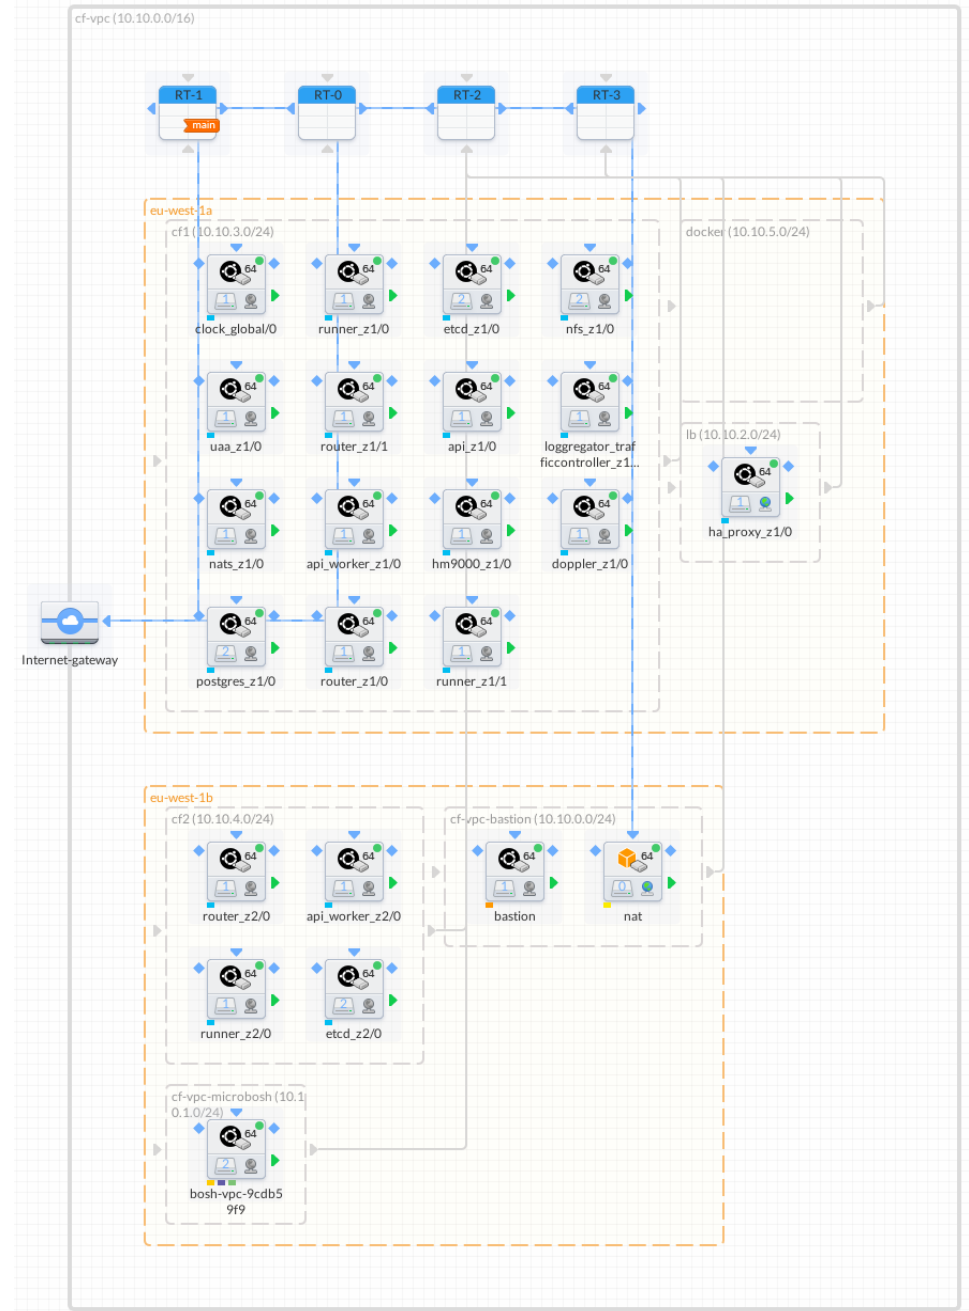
cf-vpc (10.10.0.0/16)

RT-1
main
RT-0
RT-2
RT-3

eu-west-1a

cf1 (10.10.3.0/24)

64
1
clock_global/0
64
1
runner_z1/0
64
2
etcd_z1/0
64
2
nfs_z1/0
64
1
uaa_z1/0
64
1
router_z1/1
64
1
api_z1/0
64
1
loggregator_trafficcontroller_z1...
64
1
nats_z1/0
64
1
api_worker_z1/0
64
1
hm9000_z1/0
64
1
doppler_z1/0
64
2
postgres_z1/0
64
1
router_z1/0
64
1
runner_z1/1

docker (10.10.5.0/24)

lb (10.10.2.0/24)

64
1
ha_proxy_z1/0

Internet-gateway

eu-west-1b

cf2 (10.10.4.0/24)

64
1
router_z2/0
64
1
api_worker_z2/0
64
1
runner_z2/0
64
2
etcd_z2/0

cf-vpc-bastion (10.10.0.0/24)

64
1
bastion
64
0
nat

cf-vpc-microbosh (10.10.1.0/24)

64
2
bosh-vpc-9cdb59f9